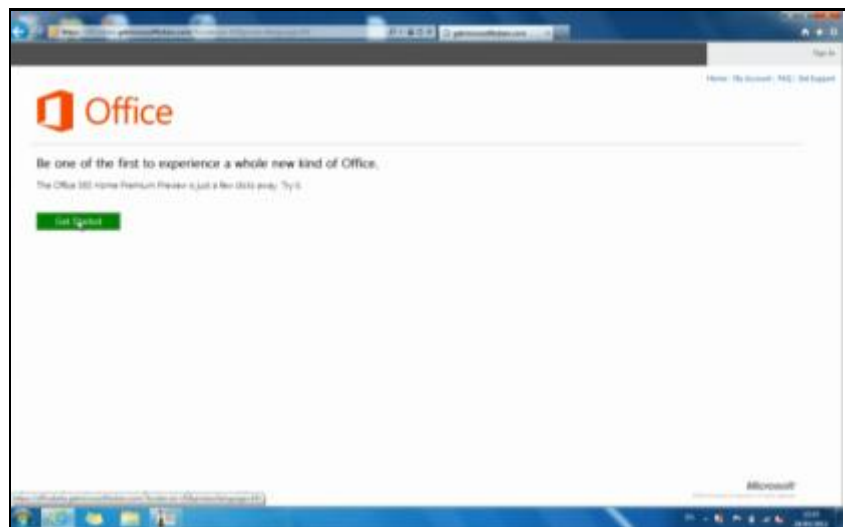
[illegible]

Sign In

Home · My Account · FAQ · Get Support

Office

Be one of the first to experience a whole new kind of Office.

The Office 365 Home Premium Preview is just a few clicks away. Try it.

Get Started

Microsoft

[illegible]